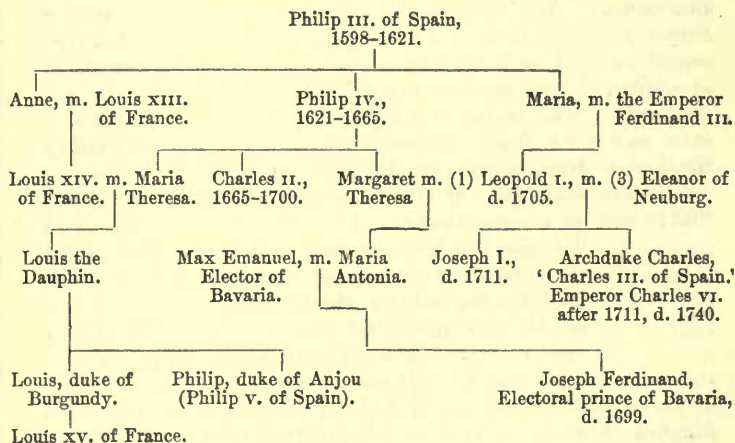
Philip III. of Spain, 1598–1621.

Anne, m. Louis XIII. of France.

Philip IV., 1621–1665.

Maria, m. the Emperor Ferdinand III.

Louis XIV. m. Maria of France. Theresa.

Charles II., 1665–1700.

Margaret m. (1) Theresa

Leopold I., m. (3) Eleanor of d. 1705. Neuburg.

Louis the Dauphin.

Max Emanuel, m. Maria Elector of Antonia. Bavaria.

Joseph I., d. 1711.

Archduke Charles, 'Charles III. of Spain.' Emperor Charles VI. after 1711, d. 1740.

Louis, duke of Burgundy.

Philip, duke of Anjou (Philip V. of Spain).

Joseph Ferdinand, Electoral prince of Bavaria, d. 1699.

Louis XV. of France.